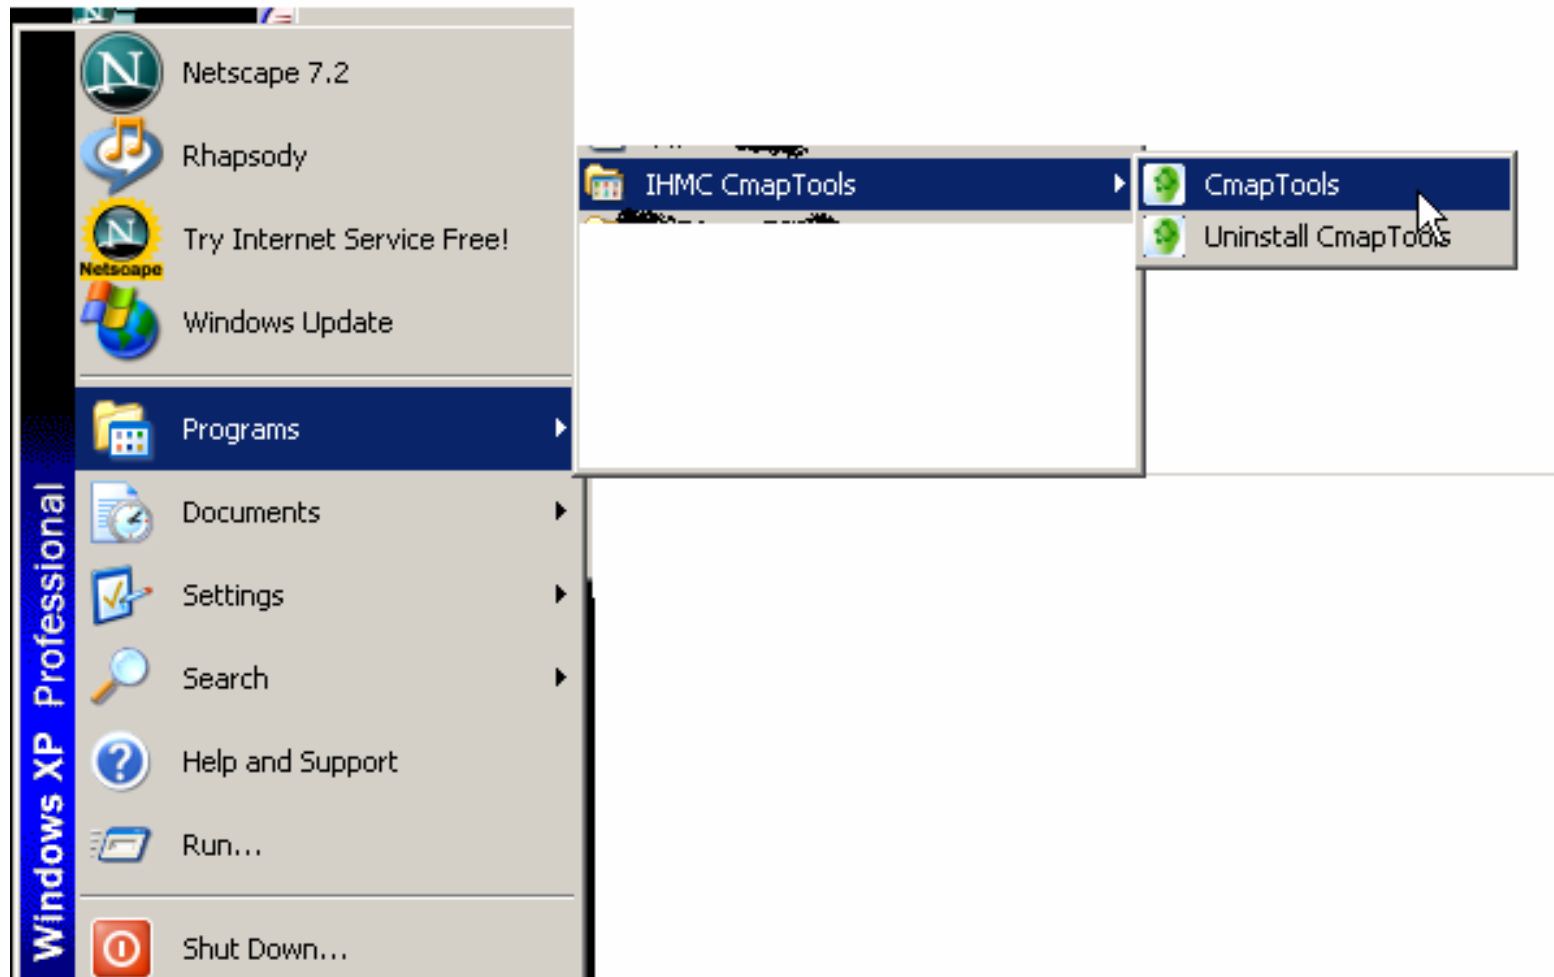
Netscape 7.2
Rhapsody
Netscape
Try Internet Service Free!
Windows Update
Programs
Documents
Settings
Search
Help and Support
Run...
Shut Down...
Windows XP Professional

IHMC CmapTools

CmapTools
Uninstall CmapTools